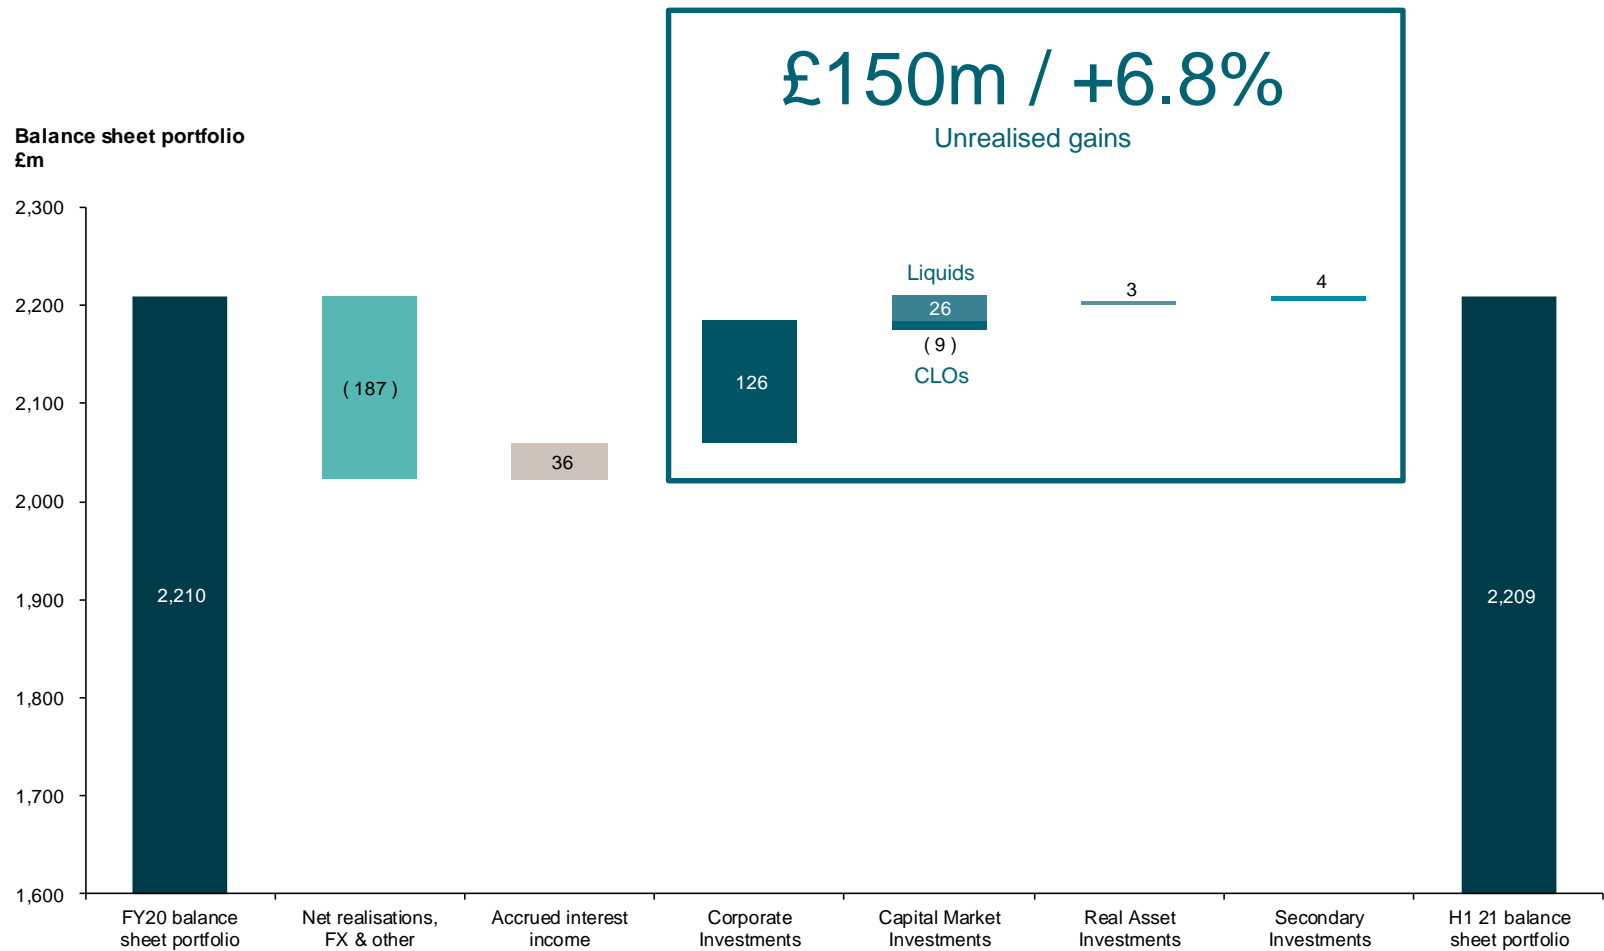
Balance sheet portfolio
£m

£150m / +6.8%
Unrealised gains

2,300
2,200
2,100
2,000
1,900
1,800
1,700
1,600

2,210
( 187 )
36
126
Liquids
26
( 9 )
CLOs
3
4
2,209

FY20 balance sheet portfolio
Net realisations, FX & other
Accrued interest income
Corporate Investments
Capital Market Investments
Real Asset Investments
Secondary Investments
H1 21 balance sheet portfolio